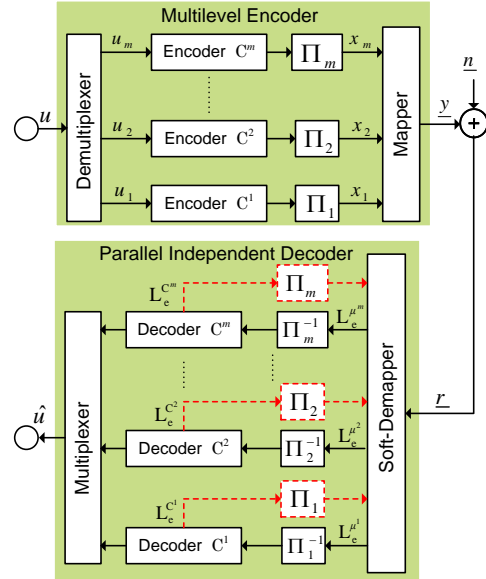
Multilevel Encoder

$u$

Demultiplexer

$u_m$

Encoder $C^m$

$\Pi_m$

$x_m$

$u_2$

Encoder $C^2$

$\Pi_2$

$x_2$

$u_1$

Encoder $C^1$

$\Pi_1$

$x_1$

Mapper

$\underline{y}$

$\underline{n}$

$+$

Parallel Independent Decoder

$L_e^{C^m}$

$\Pi_m$

Decoder $C^m$

$\Pi_m^{-1}$

$L_e^{\mu^m}$

$L_e^{C^2}$

$\Pi_2$

Decoder $C^2$

$\Pi_2^{-1}$

$L_e^{\mu^2}$

$L_e^{C^1}$

$\Pi_1$

Decoder $C^1$

$\Pi_1^{-1}$

$L_e^{\mu^1}$

Multiplexer

$\hat{u}$

Soft-Demapper

$\underline{r}$